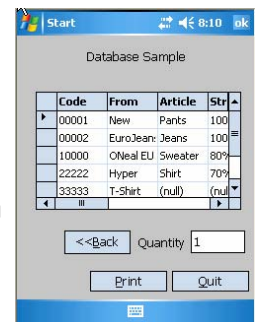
Start 8:10 ok

Database Sample

| | Code | From | Article | Str |
|---|---|---|---|---|
| ▸ | 00001 | New | Pants | 100 |
| | 00002 | EuroJean: | Jeans | 100 |
| | 10000 | ONeal EU | Sweater | 80% |
| | 22222 | Hyper | Shirt | 70% |
| | 33333 | T-Shirt | (null) | (nu |

<<Back Quantity 1

Print Quit